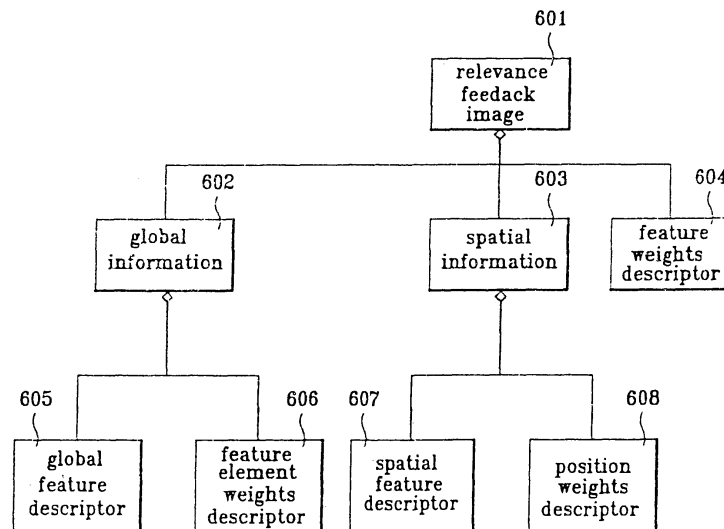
601

relevance feedack image

602

global information

603

spatial information

604

feature weights descriptor

605

global feature descriptor

606

feature element weights descriptor

607

spatial feature descriptor

608

position weights descriptor